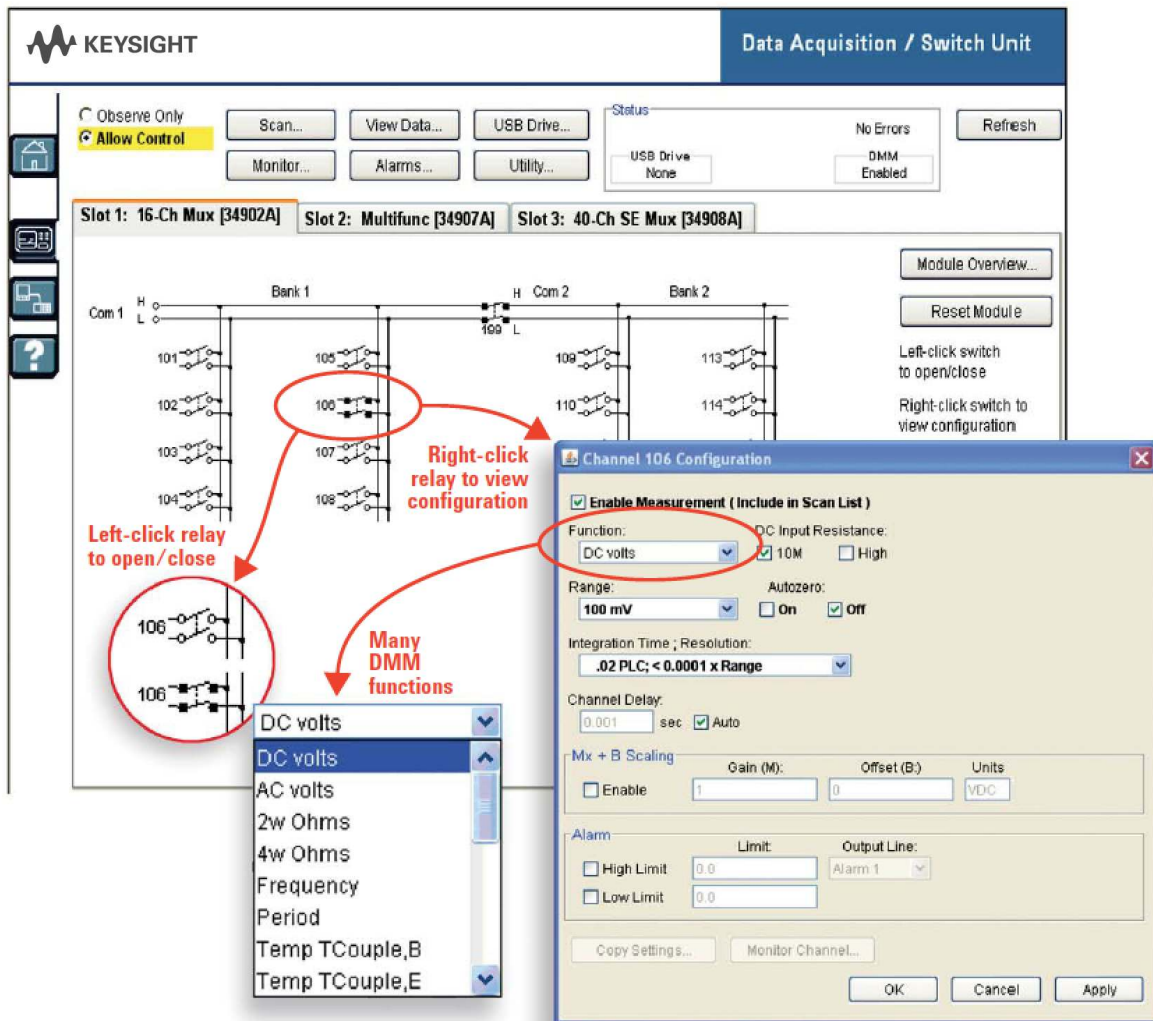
KEYSIGHT

Data Acquisition / Switch Unit

Observe Only
Allow Control

Scan...
View Data...
USB Drive...
Monitor...
Alarms...
Utility...

Status
No Errors
USB Drive
None
DMM
Enabled

Refresh

Slot 1: 16-Ch Mux [34902A]
Slot 2: Multifunc [34907A]
Slot 3: 40-Ch SE Mux [34908A]

Module Overview...
Reset Module

Left-click switch to open/close

Right-click switch to view configuration

Com 1 H L
Bank 1
H Com 2
199 L
Bank 2

101
102
103
104
105
106
107
108
109
110
113
114

Right-click relay to view configuration

Left-click relay to open/close

106
106

Many DMM functions

DC volts
DC volts
AC volts
2w Ohms
4w Ohms
Frequency
Period
Temp TCouple,B
Temp TCouple,E

Channel 106 Configuration

Enable Measurement ( Include in Scan List )
Function:
DC volts
DC Input Resistance:
10M
High
Range:
100 mV
Autozero:
On
Off
Integration Time ; Resolution:
.02 PLC; < 0.0001 x Range
Channel Delay:
0.001 sec
Auto
Mx + B Scaling
Gain (M):
Offset (B:)
Units
Enable
1
0
VDC
Alarm
Limit:
Output Line:
High Limit
0.0
Alarm 1
Low Limit
0.0
Copy Settings...
Monitor Channel...
OK
Cancel
Apply